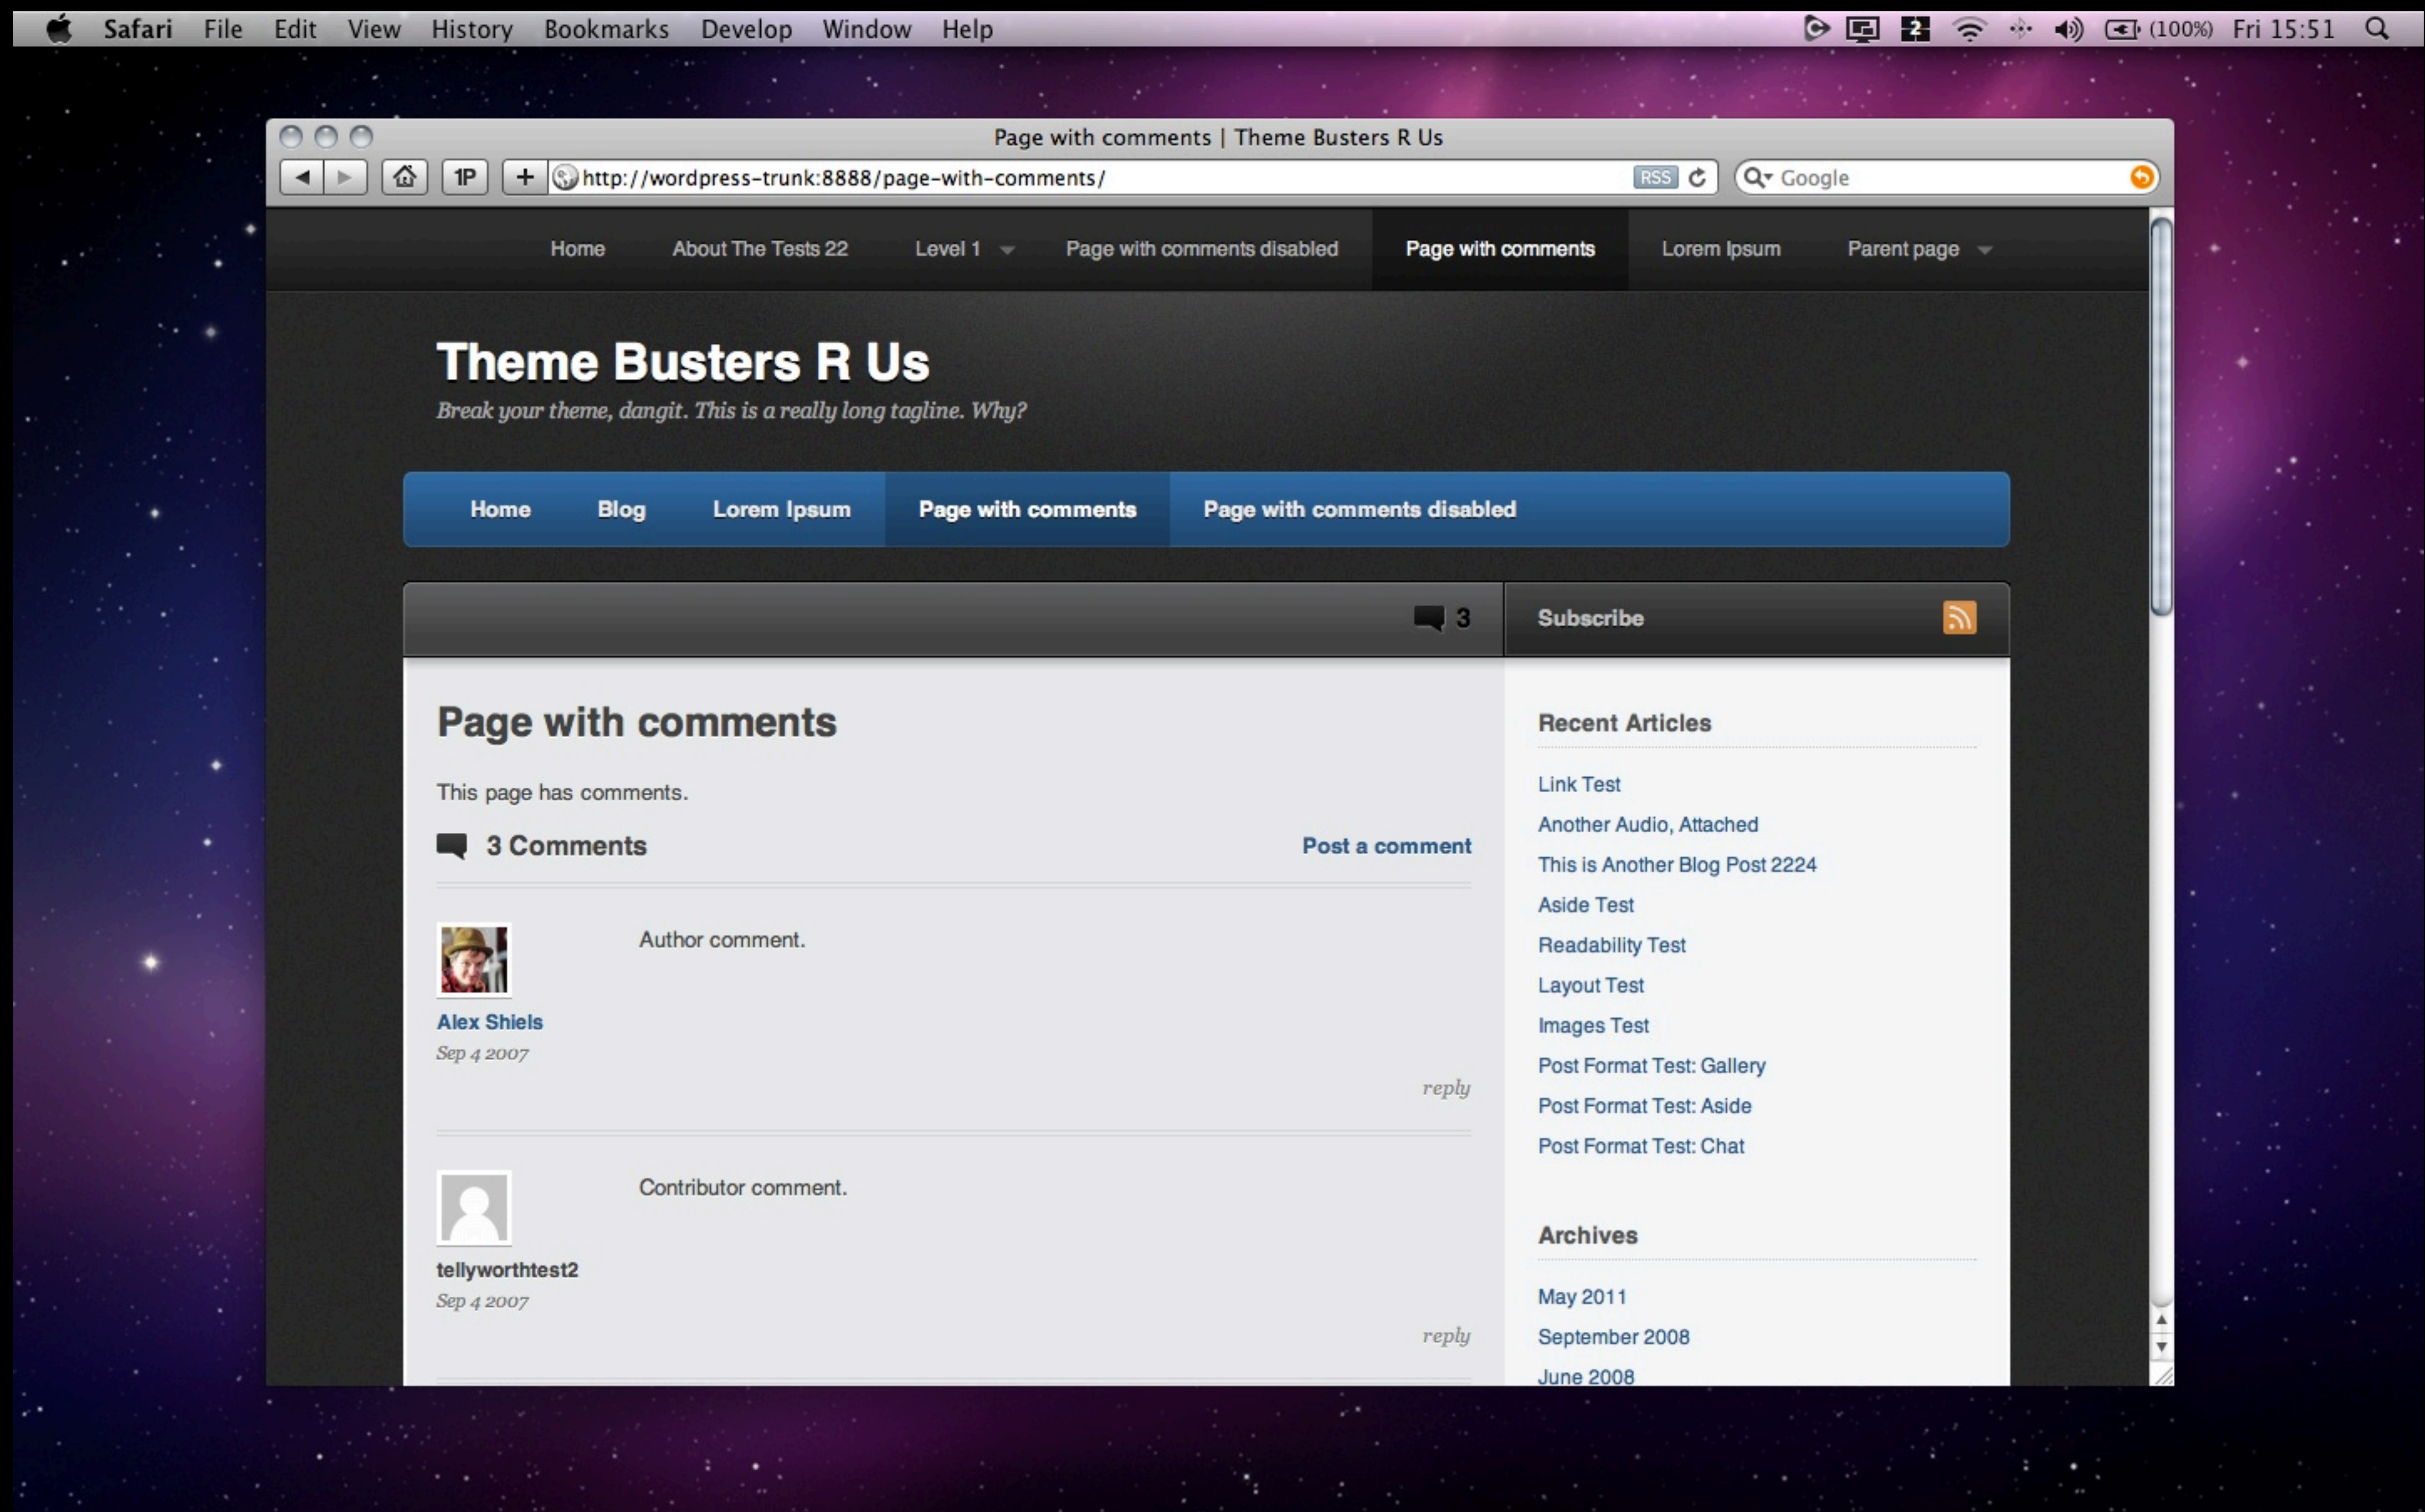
Safari File Edit View History Bookmarks Develop Window Help

(100%) Fri 15:51

Page with comments | Theme Busters R Us

1P

http://wordpress-trunk:8888/page-with-comments/

RSS

Google

Home About The Tests 22 Level 1 Page with comments disabled Page with comments Lorem Ipsum Parent page

Theme Busters R Us

Break your theme, dangit. This is a really long tagline. Why?

Home Blog Lorem Ipsum Page with comments Page with comments disabled

3

Subscribe

Page with comments

This page has comments.

3 Comments

Post a comment

Author comment.

Alex Shiels
Sep 4 2007

reply

Contributor comment.

tellyworthtest2
Sep 4 2007

reply

Recent Articles

Link Test
Another Audio, Attached
This is Another Blog Post 2224
Aside Test
Readability Test
Layout Test
Images Test
Post Format Test: Gallery
Post Format Test: Aside
Post Format Test: Chat

Archives

May 2011
September 2008
June 2008